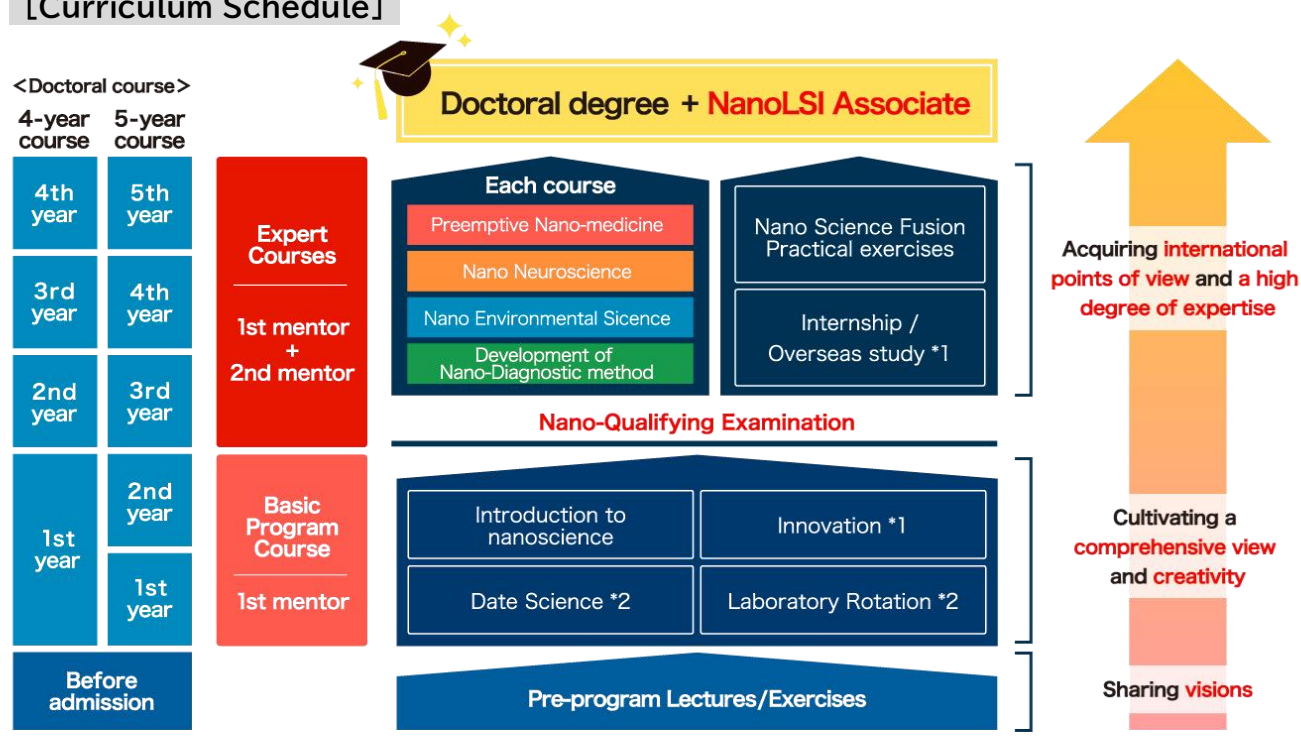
[Curriculum Schedule]

<Doctoral course>

| 4-year course | 5-year course |
|---|---|
| 4th year | 5th year |
| 3rd year | 4th year |
| 2nd year | 3rd year |
| 1st year | 2nd year |
| | 1st year |
| Before admission | |

Expert Courses

1st mentor + 2nd mentor

Basic Program Course

1st mentor

Doctoral degree + NanoLSI Associate

Each course

Preemptive Nano-medicine

Nano Neuroscience

Nano Environmental Sicence

Development of Nano-Diagnostic method

Nano Science Fusion Practical exercises

Internship / Overseas study *1

Nano-Qualifying Examination

Introduction to nanoscience

Innovation *1

Date Science *2

Laboratory Rotation *2

Pre-program Lectures/Exercises

Acquiring international points of view and a high degree of expertise

Cultivating a comprehensive view and creativity

Sharing visions